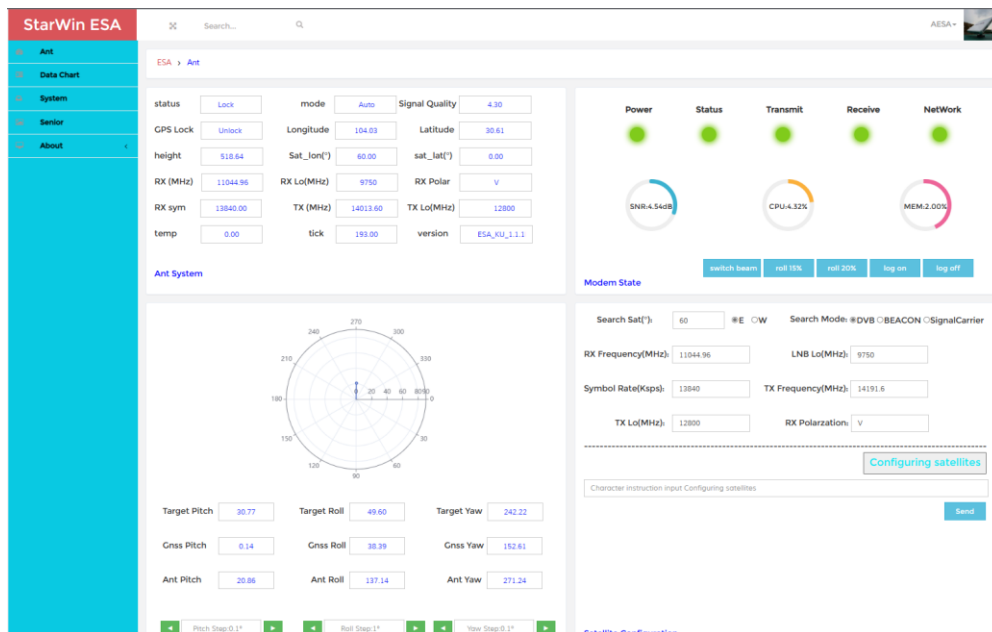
StarWin ESA

Search...

AESA

Ant
Data Chart
System
Senior
About

ESA › Ant

| status | Lock | mode | Auto | Signal Quality | 4.30 |
|---|---|---|---|---|---|
| GPS Lock | Unlock | Longitude | 104.03 | Latitude | 30.61 |
| height | 518.64 | Sat_lon(°) | 60.00 | sat_lat(°) | 0.00 |
| RX (MHz) | 11044.96 | RX Lo(MHz) | 9750 | RX Polar | V |
| RX sym | 13840.00 | TX (MHz) | 14013.60 | TX Lo(MHz) | 12800 |
| temp | 0.00 | tick | 193.00 | version | ESA_KU_1.1.1 |

Ant System

Power Status Transmit Receive NetWork

SNR:4.54dB CPU:4.32% MEM:2.00%

switch beam roll 15% roll 20% log on log off

Modem State

270 300 330 0 30 60 90 120 150 180 210 240
20 40 60 80 90

Target Pitch 30.77 Target Roll 49.60 Target Yaw 242.22
Gnss Pitch 0.14 Gnss Roll 38.39 Gnss Yaw 152.61
Ant Pitch 20.86 Ant Roll 137.14 Ant Yaw 271.24

Pitch Step:0.1° Roll Step:1° Yaw Step:0.1°

Search Sat(°): 60 ◉E ○W Search Mode: ◉DVB ○BEACON ○SignalCarrier

RX Frequency(MHz): 11044.96 LNB Lo(MHz): 9750
Symbol Rate(Ksps): 13840 TX Frequency(MHz): 14191.6
TX Lo(MHz): 12800 RX Polarzation: V

Configuring satellites

Character instruction input Configuring satellites

Send

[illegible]